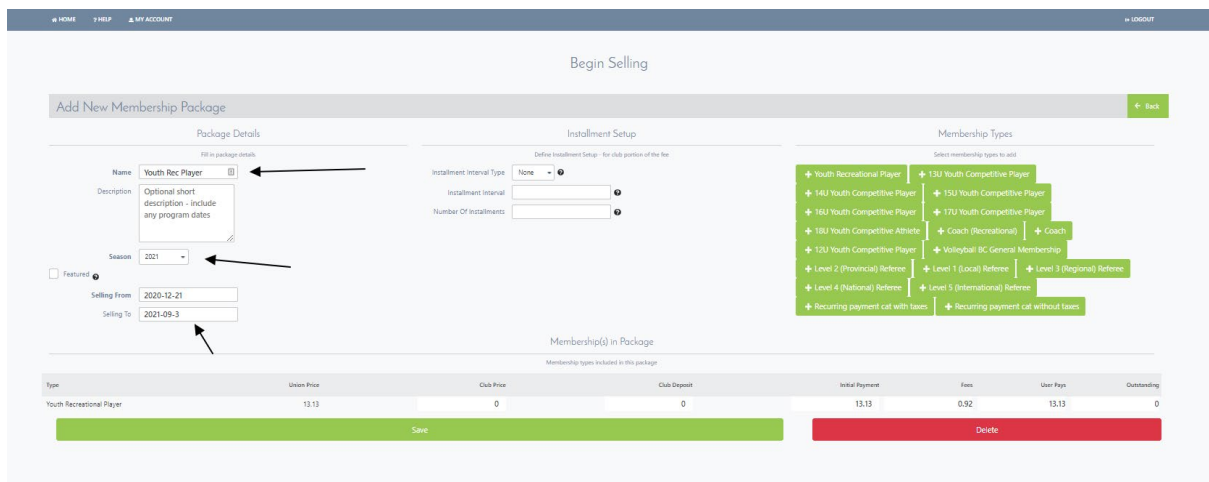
HOME ? HELP MY ACCOUNT

LOGOUT

Begin Selling

Add New Membership Package

Back

Package Details

Fill in package details

Name Youth Rec Player

Description Optional short description - include any program dates

Season 2021

Featured

Selling From 2020-12-21

Selling To 2021-09-3

Installment Setup

Define Installment Setup - for club portion of the fee

Installment Interval Type None

Installment Interval

Number Of Installments

Membership Types

Select membership types to add

+ Youth Recreational Player
+ 13U Youth Competitive Player
+ 14U Youth Competitive Player
+ 15U Youth Competitive Player
+ 16U Youth Competitive Player
+ 17U Youth Competitive Player
+ 18U Youth Competitive Athlete
+ Coach (Recreational)
+ Coach
+ 12U Youth Competitive Player
+ Volleyball BC General Membership
+ Level 2 (Provincial) Referee
+ Level 1 (Local) Referee
+ Level 3 (Regional) Referee
+ Level 4 (National) Referee
+ Level 5 (International) Referee
+ Recurring payment cat with taxes
+ Recurring payment cat without taxes

Membership(s) in Package

Membership types included in this package

| Type | Union Price | Club Price | Club Deposit | Initial Payment | Fees | User Pays | Outstanding |
|---|---|---|---|---|---|---|---|
| Youth Recreational Player | 13.13 | 0 | 0 | 13.13 | 0.92 | 13.13 | 0 |

Save

Delete